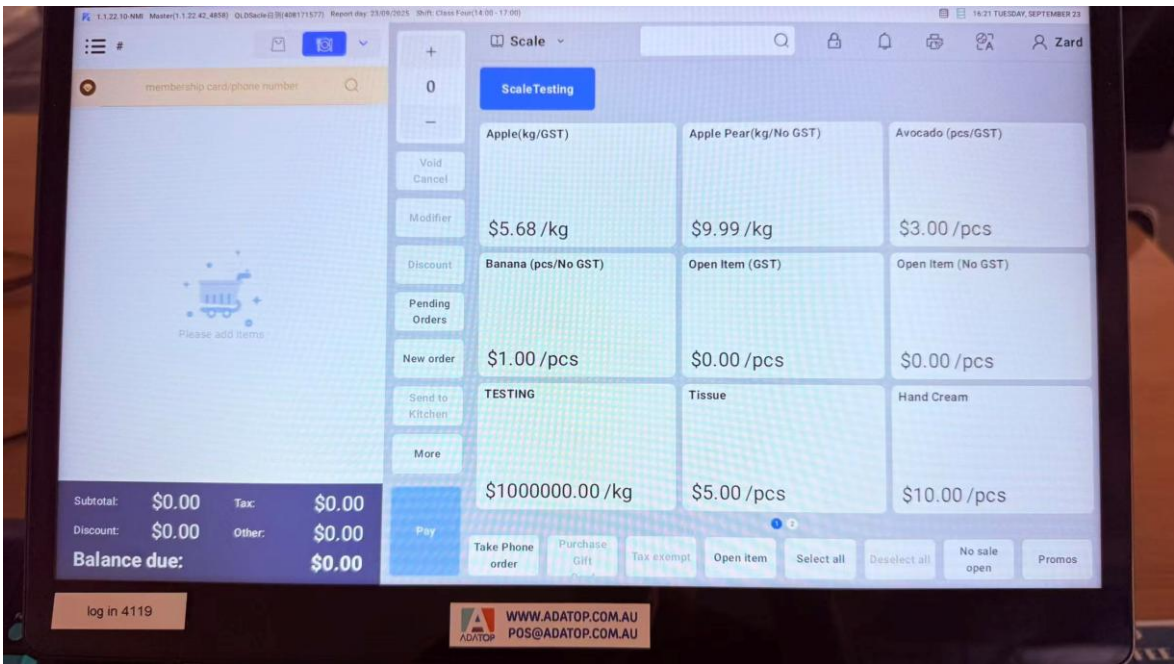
1.1.22.10-NMI Master(1.1.22.42_4858) QLDSacle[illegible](408171577) Report day: 23/09/2025 Shift: Class Four(14:00 - 17:00)

16:21 TUESDAY, SEPTEMBER 23

#

membership card/phone number

Please add items

Subtotal: $0.00 Tax: $0.00
Discount: $0.00 Other: $0.00
Balance due: $0.00

+
0
−
Void Cancel
Modifier
Discount
Pending Orders
New order
Send to Kitchen
More
Pay

Scale

Zard

ScaleTesting

Apple(kg/GST)
$5.68 /kg

Apple Pear(kg/No GST)
$9.99 /kg

Avocado (pcs/GST)
$3.00 /pcs

Banana (pcs/No GST)
$1.00 /pcs

Open Item (GST)
$0.00 /pcs

Open Item (No GST)
$0.00 /pcs

TESTING
$1000000.00 /kg

Tissue
$5.00 /pcs

Hand Cream
$10.00 /pcs

1 2

Take Phone order
Purchase Gift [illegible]
Tax exempt
Open item
Select all
Deselect all
No sale open
Promos

log in 4119

ADATOP
WWW.ADATOP.COM.AU
POS@ADATOP.COM.AU